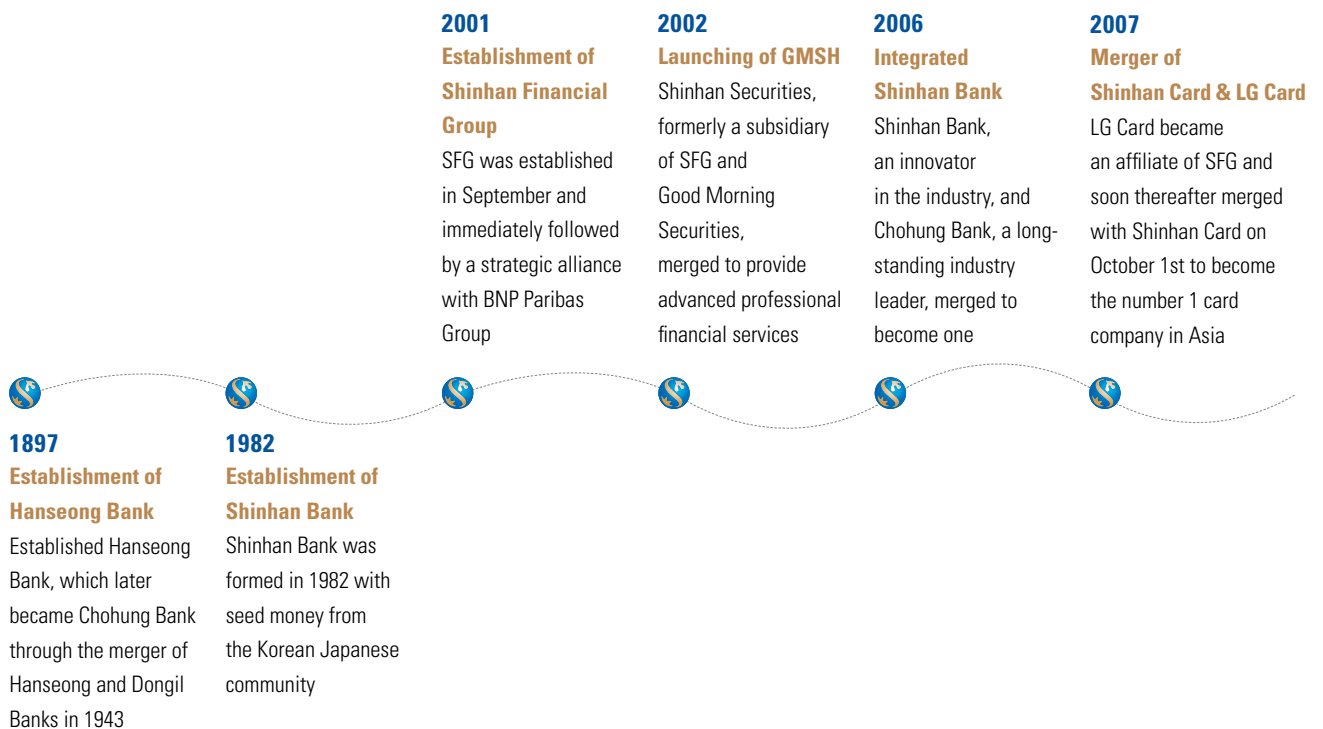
1897
Establishment of Hanseong Bank
Established Hanseong Bank, which later became Chohung Bank through the merger of Hanseong and Dongil Banks in 1943

1982
Establishment of Shinhan Bank
Shinhan Bank was formed in 1982 with seed money from the Korean Japanese community

2001
Establishment of Shinhan Financial Group
SFG was established in September and immediately followed by a strategic alliance with BNP Paribas Group

2002
Launching of GMSH
Shinhan Securities, formerly a subsidiary of SFG and Good Morning Securities, merged to provide advanced professional financial services

2006
Integrated Shinhan Bank
Shinhan Bank, an innovator in the industry, and Chohung Bank, a long-standing industry leader, merged to become one

2007
Merger of Shinhan Card & LG Card
LG Card became an affiliate of SFG and soon thereafter merged with Shinhan Card on October 1st to become the number 1 card company in Asia